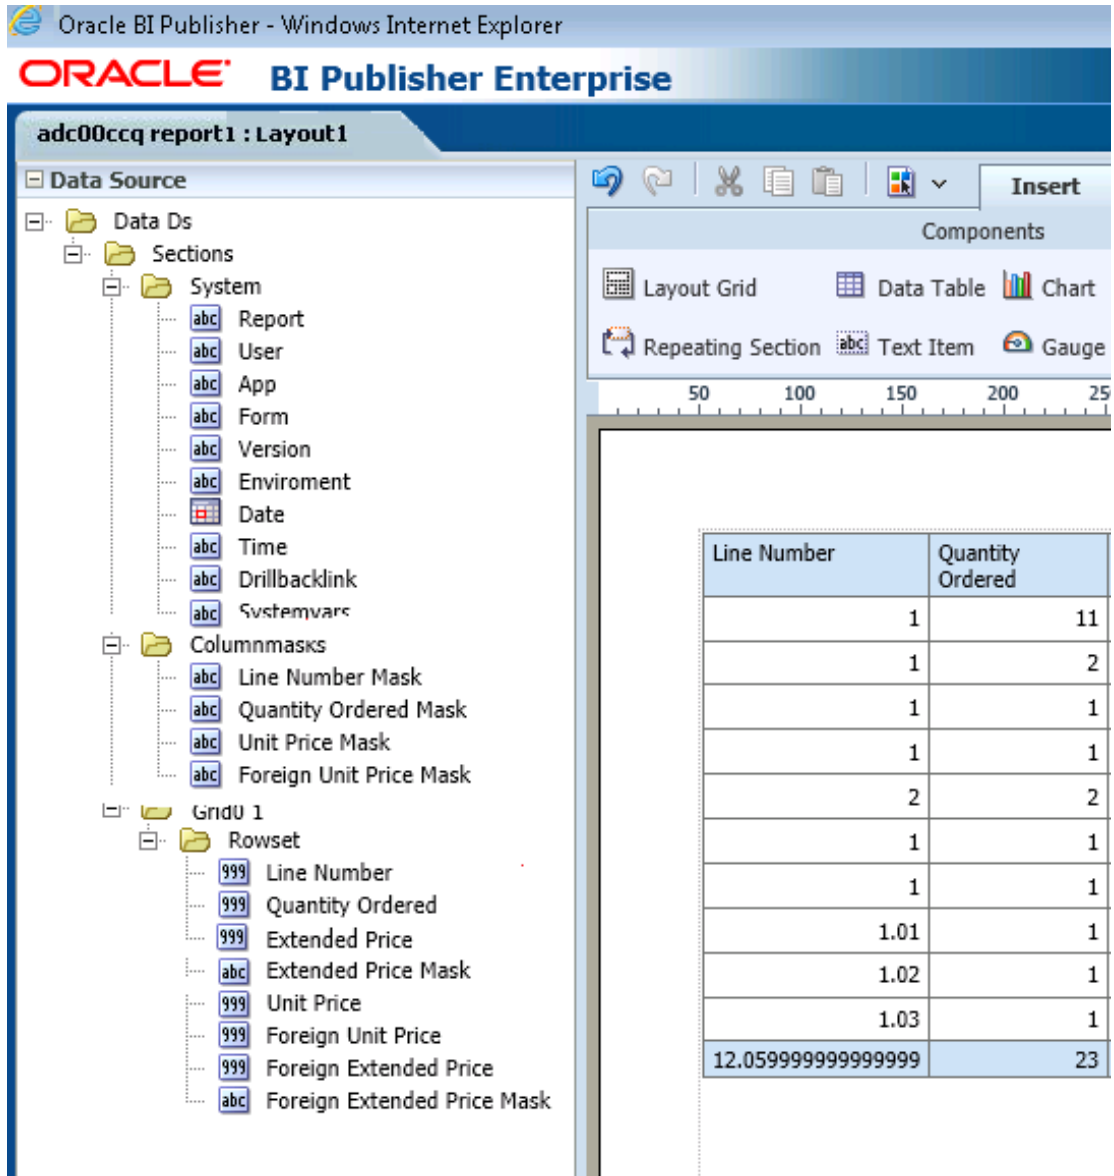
Oracle BI Publisher - Windows Internet Explorer

ORACLE BI Publisher Enterprise

adc00ccq report1 : Layout1

Data Source

Data Ds
Sections
System
abc Report
abc User
abc App
abc Form
abc Version
abc Enviroment
Date
abc Time
abc Drillbacklink
abc Systemvars
Columnmasks
abc Line Number Mask
abc Quantity Ordered Mask
abc Unit Price Mask
abc Foreign Unit Price Mask
Grid0 1
Rowset
999 Line Number
999 Quantity Ordered
999 Extended Price
abc Extended Price Mask
999 Unit Price
999 Foreign Unit Price
999 Foreign Extended Price
abc Foreign Extended Price Mask

Insert

Components

Layout Grid
Data Table
Chart
Repeating Section
abc Text Item
Gauge

50 100 150 200 25

| Line Number | Quantity Ordered |
|---|---|
| 1 | 11 |
| 1 | 2 |
| 1 | 1 |
| 1 | 1 |
| 2 | 2 |
| 1 | 1 |
| 1 | 1 |
| 1.01 | 1 |
| 1.02 | 1 |
| 1.03 | 1 |
| 12.059999999999999 | 23 |